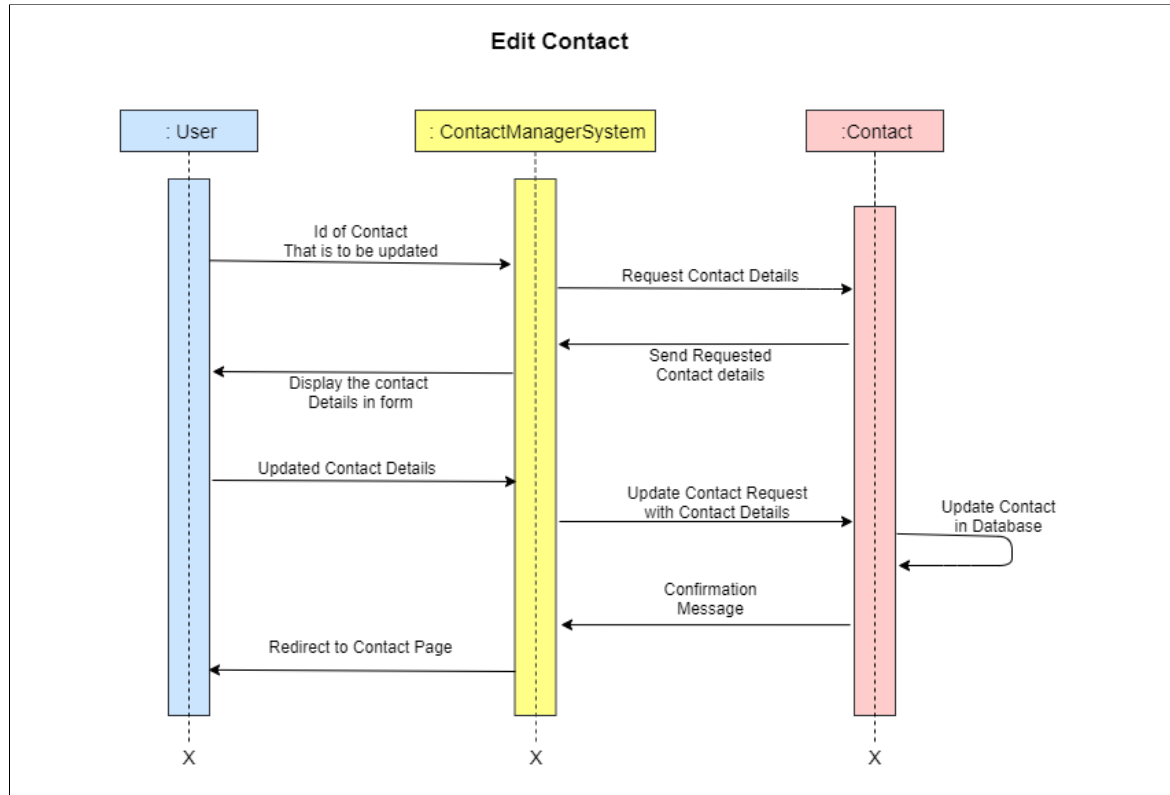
Edit Contact

: User

: ContactManagerSystem

:Contact

Id of Contact
That is to be updated

Request Contact Details

Send Requested
Contact details

Display the contact
Details in form

Updated Contact Details

Update Contact Request
with Contact Details

Update Contact
in Database

Confirmation
Message

Redirect to Contact Page

X

X

X